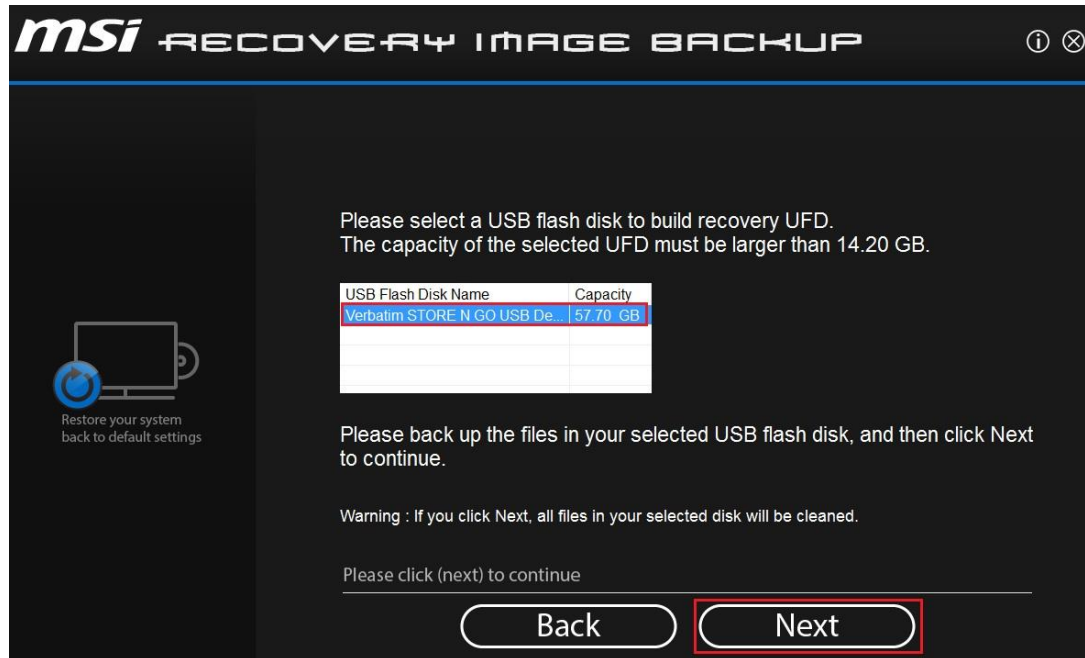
MSI RECOVERY IMAGE BACKUP

ⓘ ⊗

Restore your system back to default settings

Please select a USB flash disk to build recovery UFD.
The capacity of the selected UFD must be larger than 14.20 GB.

| USB Flash Disk Name | Capacity |
|---|---|
| Verbatim STORE N GO USB De... | 57.70 GB |

Please back up the files in your selected USB flash disk, and then click Next to continue.

Warning : If you click Next, all files in your selected disk will be cleaned.

Please click (next) to continue

Back

Next